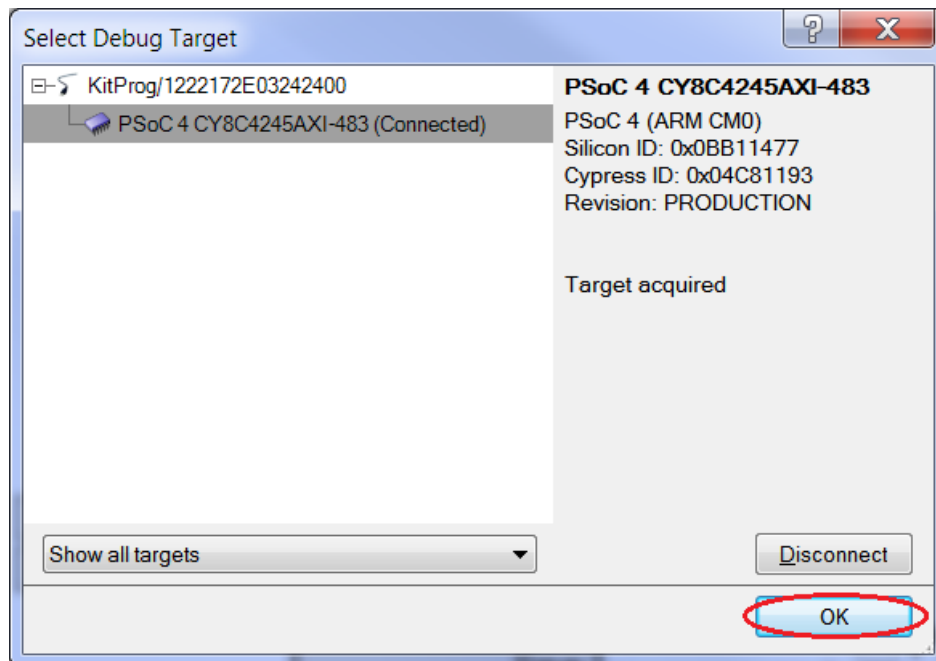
Select Debug Target

?

X

KitProg/1222172E03242400

PSoC 4 CY8C4245AXI-483 (Connected)

PSoC 4 CY8C4245AXI-483

PSoC 4 (ARM CM0)
Silicon ID: 0x0BB11477
Cypress ID: 0x04C81193
Revision: PRODUCTION

Target acquired

Show all targets

Disconnect

OK